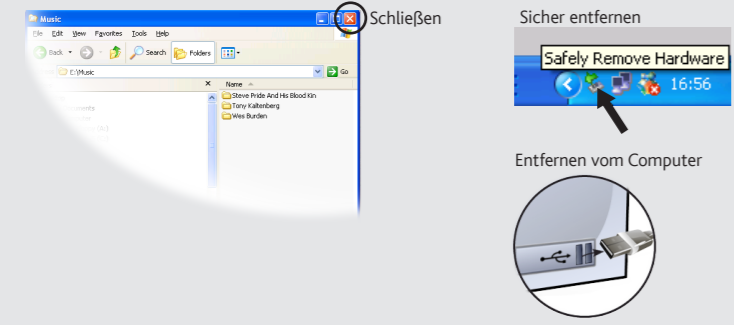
Music

File Edit View Favorites Tools Help

Back Search Folders

E:\Music

Go

Name

Steve Pride And His Blood Kin
Tony Kaltenberg
Wes Burden

Schließen

Sicher entfernen

Safely Remove Hardware

16:56

Entfernen vom Computer